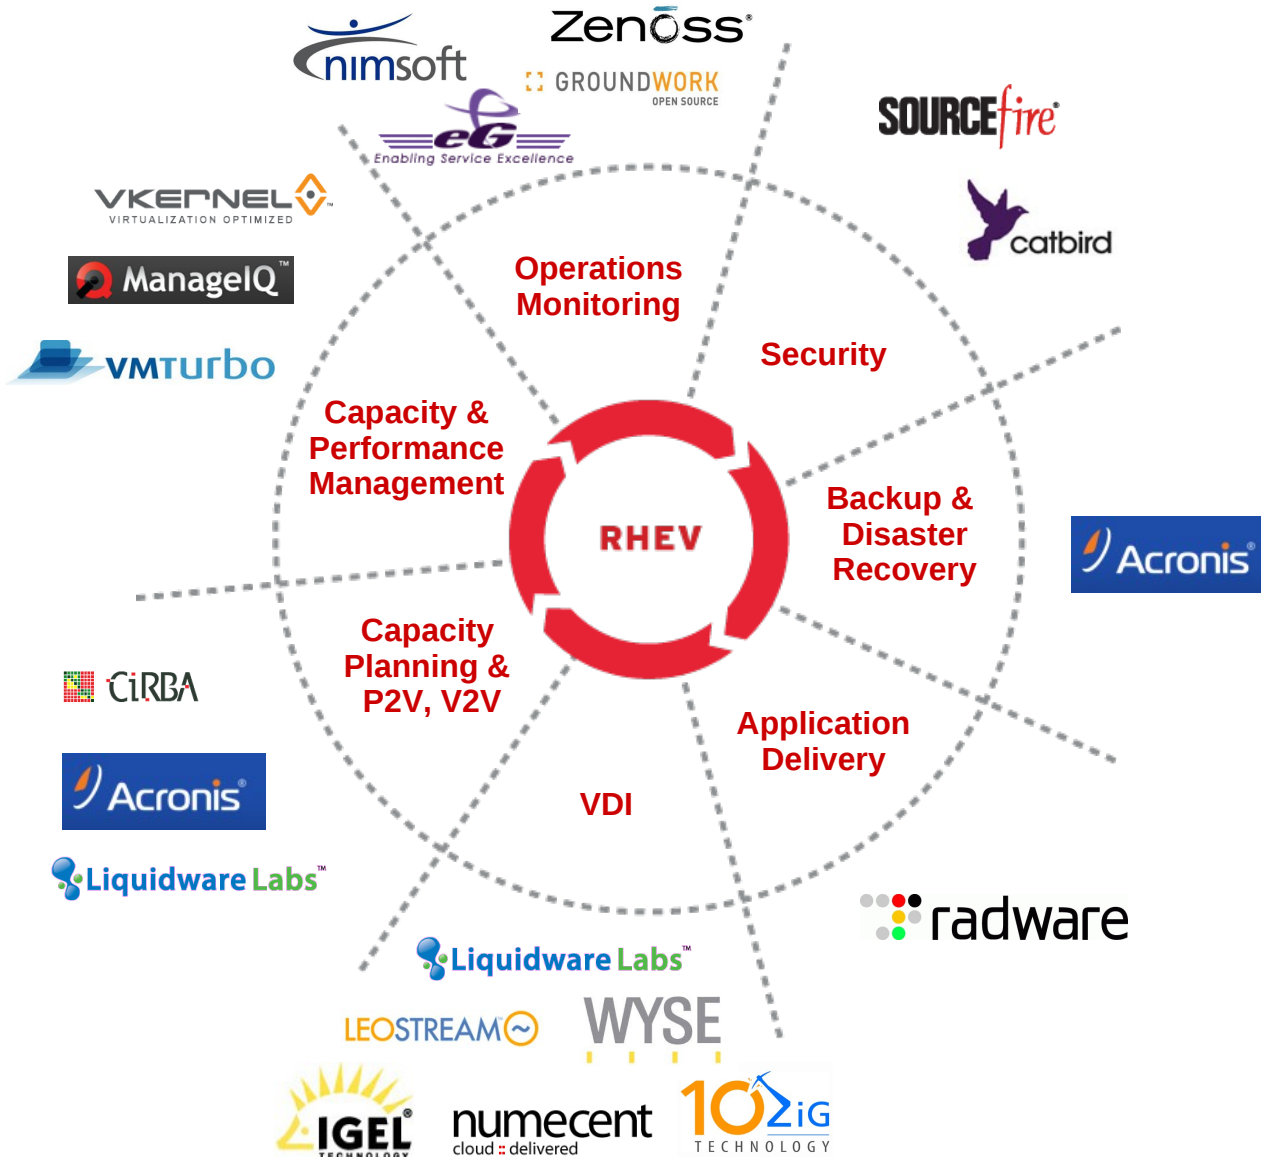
nimsoft

Zenoss

GROUNDWORK OPEN SOURCE

eG Enabling Service Excellence

SOURCEfire

VKERNEL VIRTUALIZATION OPTIMIZED

catbird

ManageIQ

VMTurbo

Operations Monitoring

Security

Capacity & Performance Management

RHEV

Backup & Disaster Recovery

Acronis

Capacity Planning & P2V, V2V

CiRBA

Application Delivery

Acronis

VDI

Liquidware Labs

radware

Liquidware Labs

LEOSTREAM

WYSE

IGEL TECHNOLOGY

numecent cloud :: delivered

10ZiG TECHNOLOGY